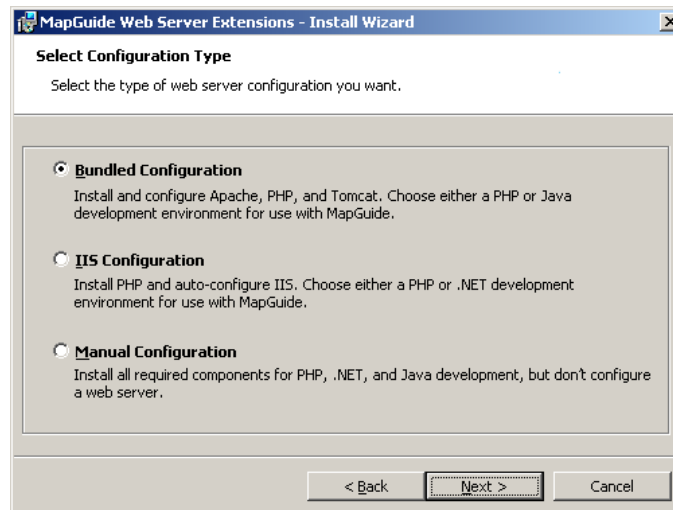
MapGuide Web Server Extensions - Install Wizard

Select Configuration Type

Select the type of web server configuration you want.

Bundled Configuration

Install and configure Apache, PHP, and Tomcat. Choose either a PHP or Java development environment for use with MapGuide.

IIS Configuration

Install PHP and auto-configure IIS. Choose either a PHP or .NET development environment for use with MapGuide.

Manual Configuration

Install all required components for PHP, .NET, and Java development, but don't configure a web server.

< Back
Next >
Cancel